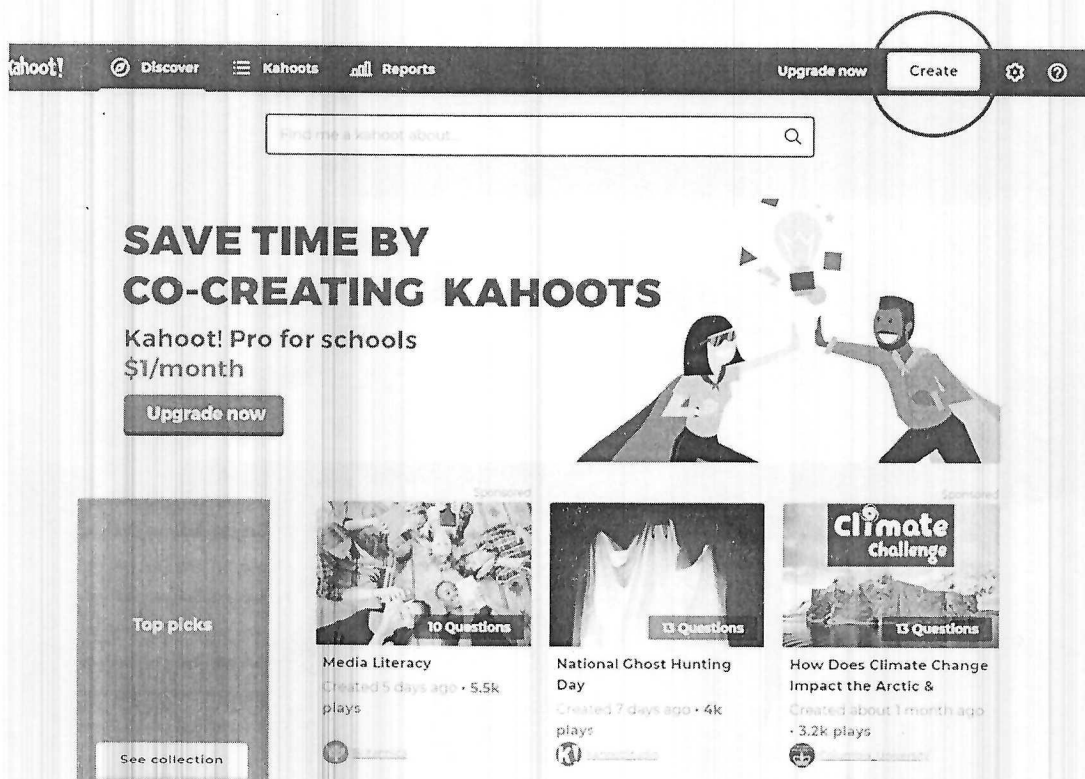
Kahoot! Discover Kahoots Reports Upgrade now Create

Find me a kahoot about...

SAVE TIME BY CO-CREATING KAHOOTS

Kahoot! Pro for schools
$1/month

Upgrade now

Top picks

See collection

Sponsored

10 Questions

Media Literacy

Created 5 days ago • 5.5k plays

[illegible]

13 Questions

National Ghost Hunting Day

Created 7 days ago • 4k plays

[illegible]

Sponsored

Climate Challenge

13 Questions

How Does Climate Change Impact the Arctic &

Created about 1 month ago • 3.2k plays

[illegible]